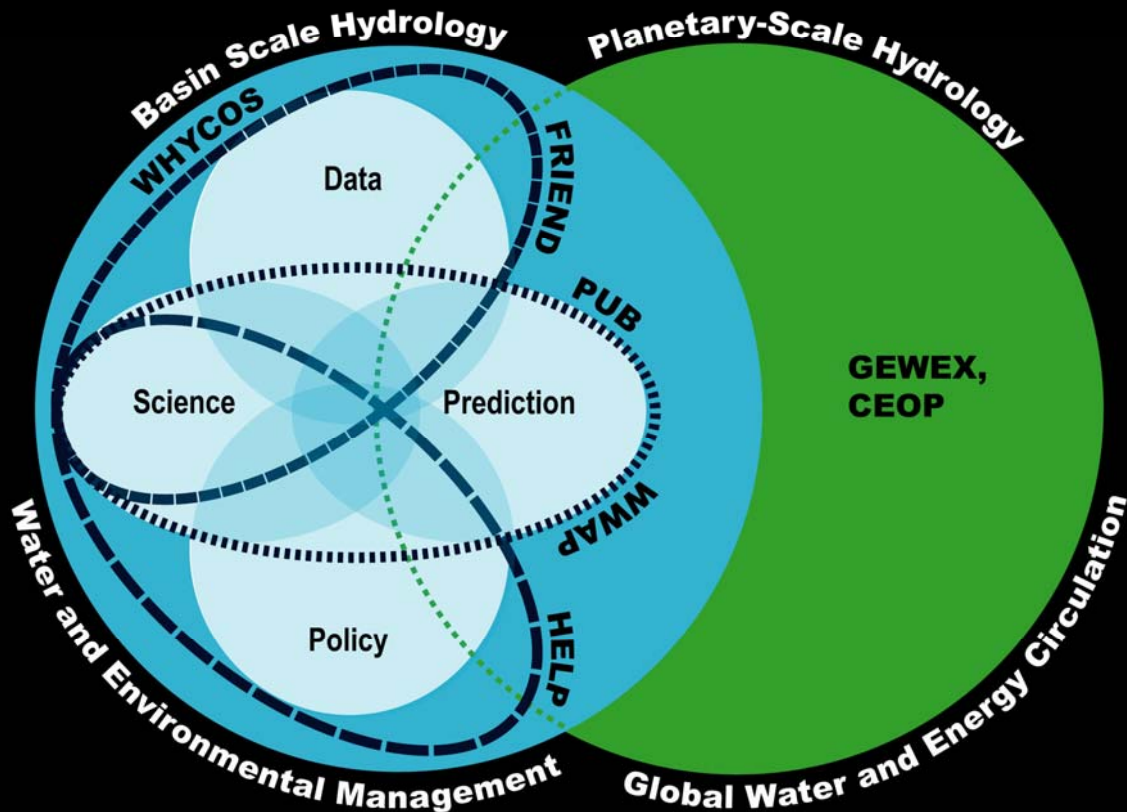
Basin Scale Hydrology

Planetary-Scale Hydrology

WHYCOS

FRIEND

Data

PUB

Science

Prediction

GEWEX, CEOP

WWAP

Policy

HELP

Water and Environmental Management

Global Water and Energy Circulation